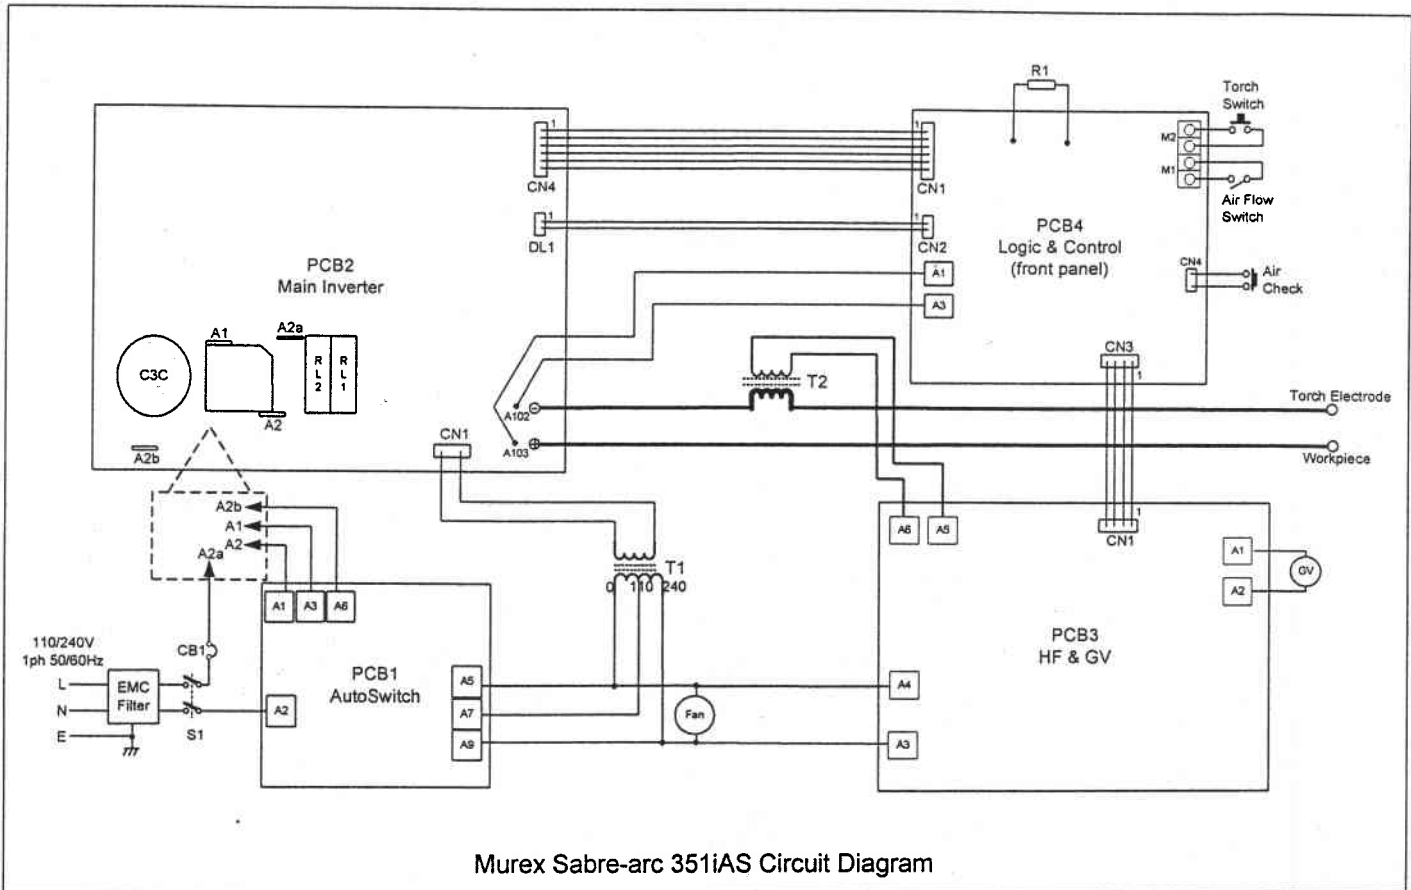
R1

Torch Switch

M2

M1

Air Flow Switch

1

CN4

1

CN1

1

DL1

1

CN2

PCB4
Logic & Control
(front panel)

PCB2
Main Inverter

A1

A3

CN4

Air Check

A1

A2a

R L 2

R L 1

C3C

A2

A2b

CN3

1

T2

A102

A103

Torch Electrode

Workpiece

CN1

A6

A5

1

CN1

A2b

A1

A2

A2a

T1

0 110 240

A1

A3

A6

A1

A2

GV

PCB3
HF & GV

110/240V
1ph 50/60Hz

CB1

PCB1
AutoSwitch

A5

A4

L

N

E

EMC Filter

S1

A2

A7

Fan

A9

A3

Murex Sabre-arc 351iAS Circuit Diagram